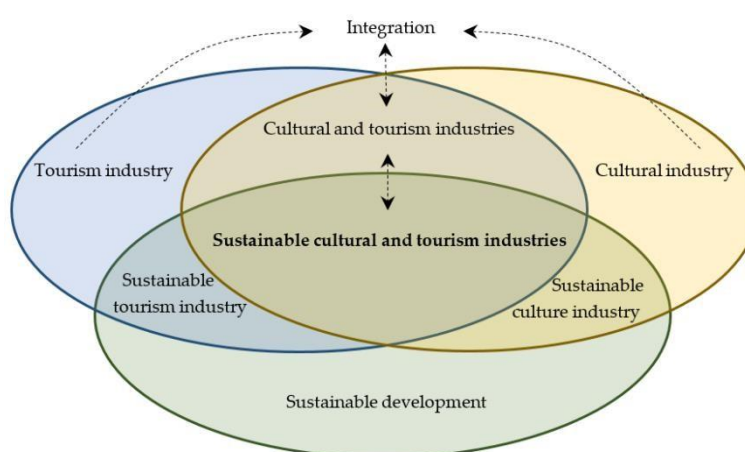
Integration

Cultural and tourism industries

Tourism industry

Cultural industry

Sustainable cultural and tourism industries

Sustainable tourism industry

Sustainable culture industry

Sustainable development